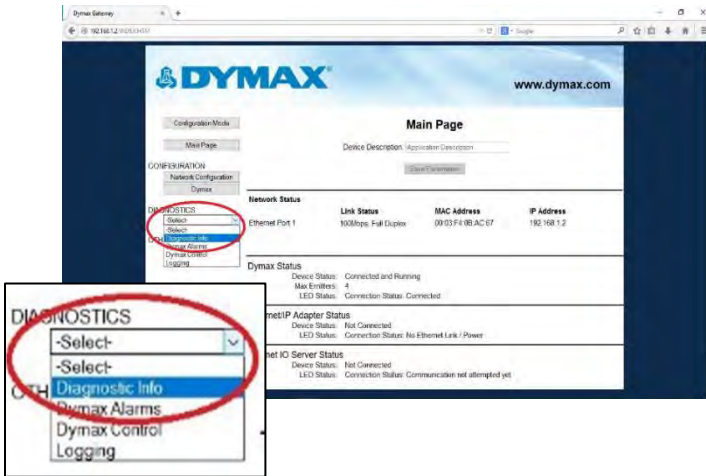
Dymax Gateway

192.168.1.2/INDEX.HTM

Google

DYMAX

www.dymax.com

Configuration Mode

Main Page

CONFIGURATION

Network Configuration

Dymax

DIAGNOSTICS

-Select-

-Select-

Diagnostic Info

Dymax Alarms

Dymax Control

Logging

Main Page

Device Description: Application Description

Save Parameters

Network Status

| | Link Status | MAC Address | IP Address |
|---|---|---|---|
| Ethernet Port 1 | 100Mbps, Full Duplex | 00:03:F4:0B:AC:67 | 192.168.1.2 |

Dymax Status

Device Status: Connected and Running

Max Emitters: 4

LED Status: Connection Status: Connected

EtherNet/IP Adapter Status

Device Status: Not Connected

LED Status: Connection Status: No Ethernet Link / Power

ProfiNet IO Server Status

Device Status: Not Connected

LED Status: Connection Status: Communication not attempted yet

DIAGNOSTICS

-Select-

-Select-

Diagnostic Info

Dymax Alarms

Dymax Control

Logging

OTH